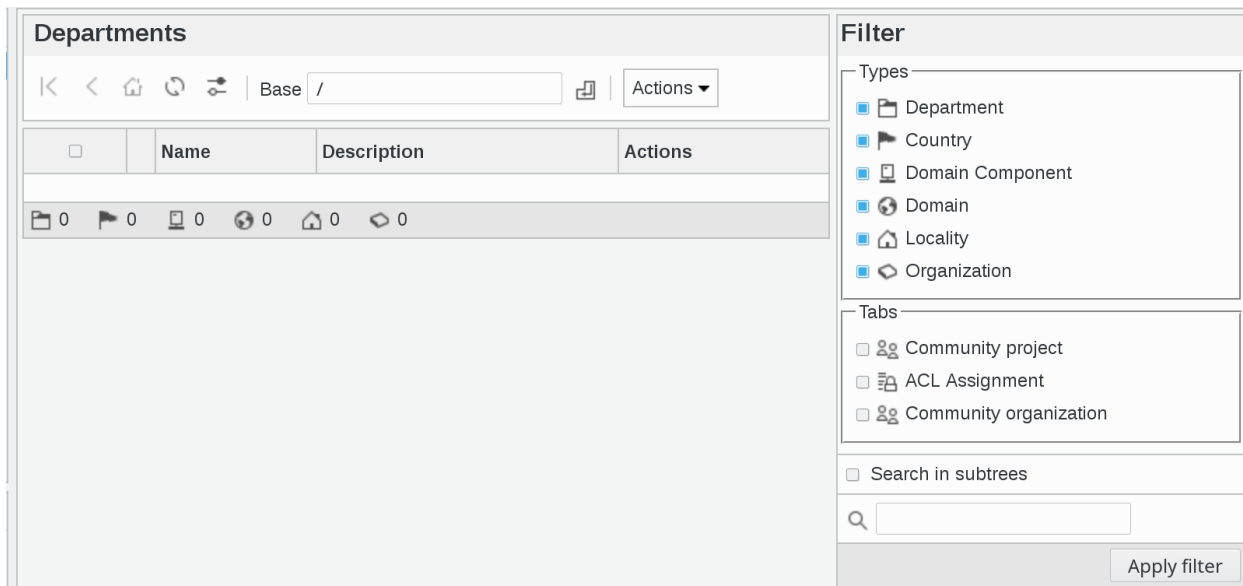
Departments

Base /

Actions ▾

| | | Name | Description | Actions |
|---|---|---|---|---|

0 0 0 0 0 0

Filter

Types
Department
Country
Domain Component
Domain
Locality
Organization

Tabs
Community project
ACL Assignment
Community organization

Search in subtrees

Apply filter